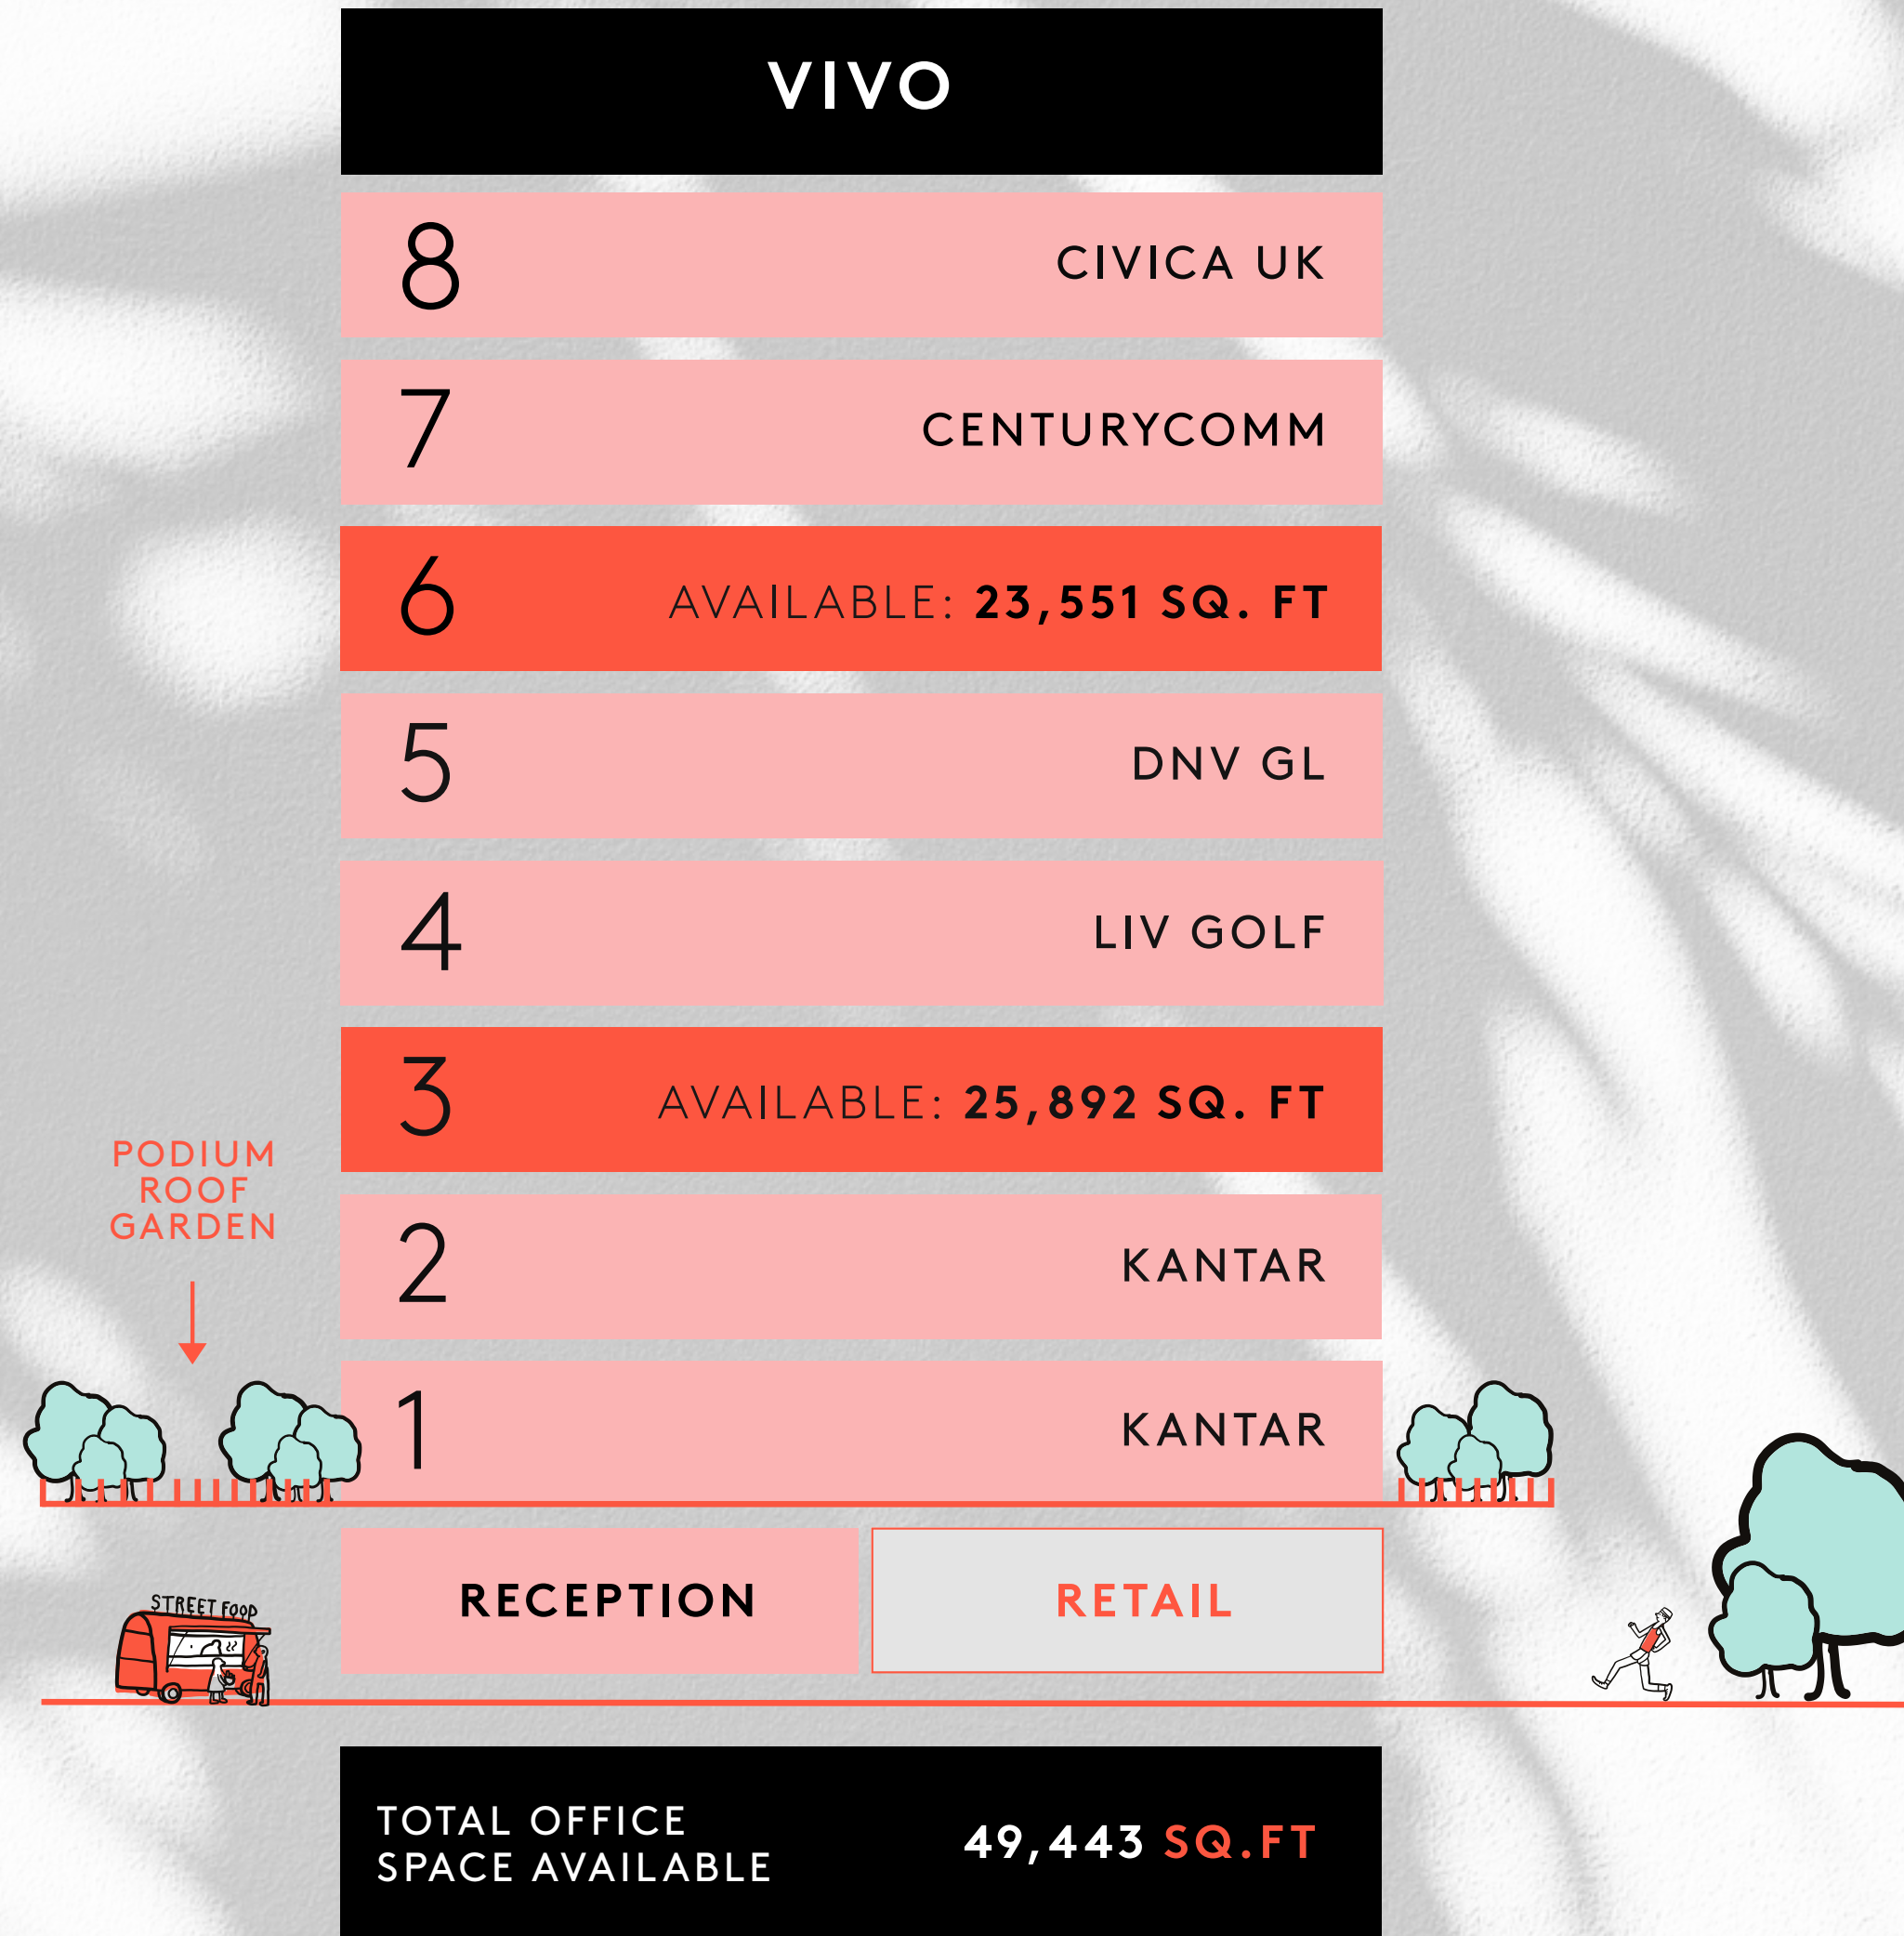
VIVO

8 CIVICA UK

7 CENTURYCOMM

6 AVAILABLE: 23,551 SQ. FT

5 DNV GL

4 LIV GOLF

3 AVAILABLE: 25,892 SQ. FT

PODIUM ROOF GARDEN

2 KANTAR

1 KANTAR

STREET FOOD

RECEPTION

RETAIL

TOTAL OFFICE SPACE AVAILABLE

49,443 SQ.FT